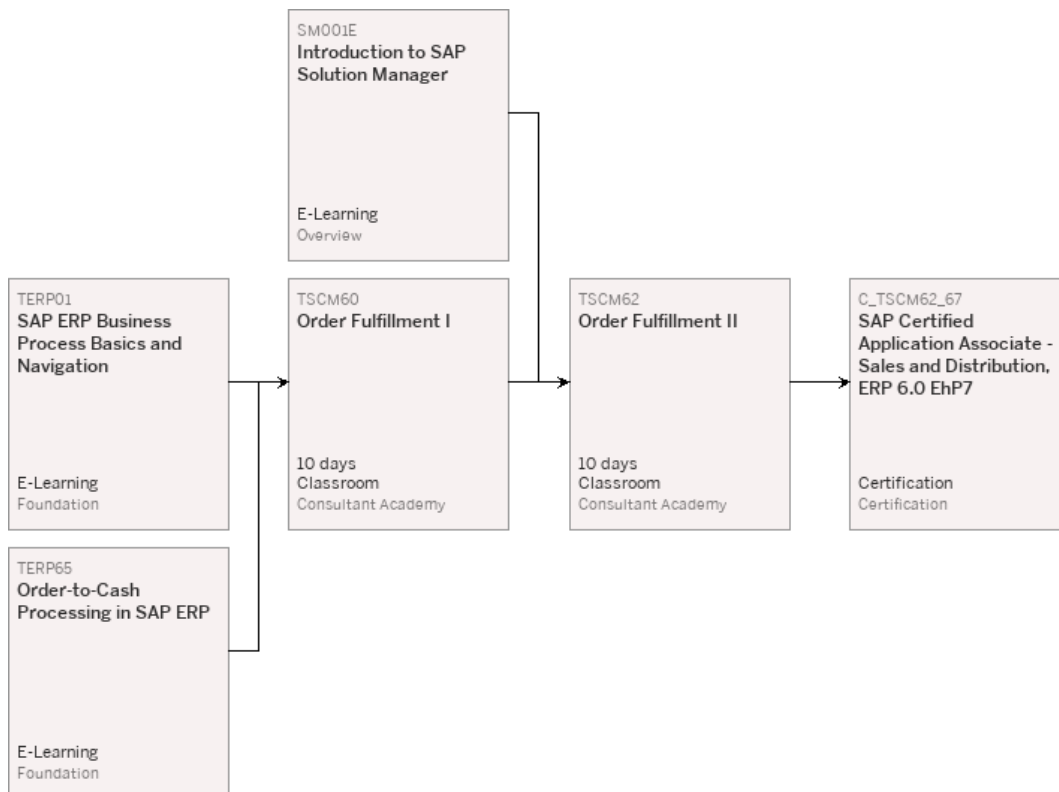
SM001E
Introduction to SAP Solution Manager

E-Learning
Overview

TERP01
SAP ERP Business Process Basics and Navigation

E-Learning
Foundation

TERP65
Order-to-Cash Processing in SAP ERP

E-Learning
Foundation

TSCM60
Order Fulfillment I

10 days
Classroom
Consultant Academy

TSCM62
Order Fulfillment II

10 days
Classroom
Consultant Academy

C_TSCM62_67
SAP Certified Application Associate - Sales and Distribution, ERP 6.0 EhP7

Certification
Certification